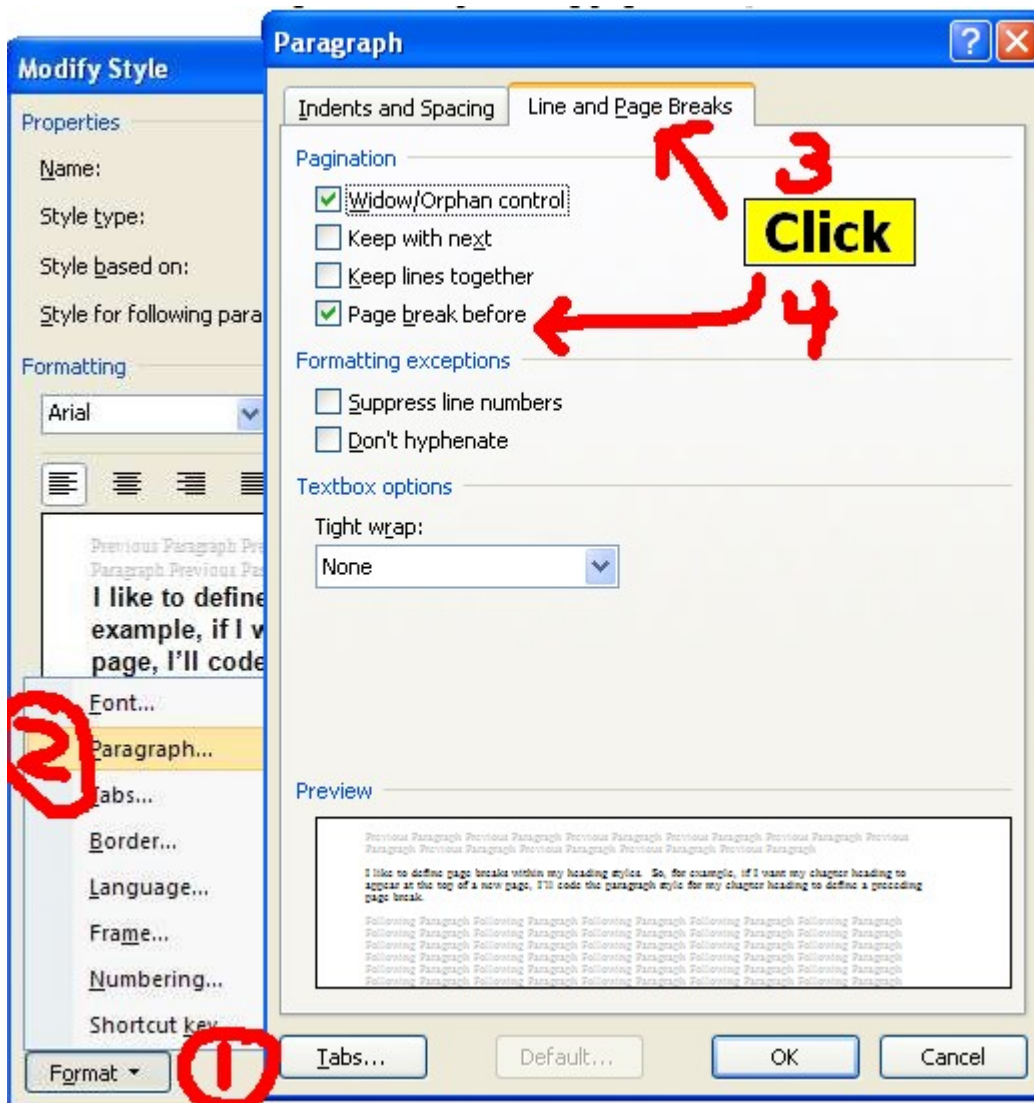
Modify Style

Properties

Name:

Style type:

Style based on:

Style for following para

Formatting

Arial

Previous Paragraph Pre
Paragraph Previous Pa

I like to define
example, if I w
page, I'll code

Font...

Paragraph...

Tabs...

Border...

Language...

Frame...

Numbering...

Shortcut key

Format

Paragraph

Indents and Spacing

Line and Page Breaks

Pagination

Widow/Orphan control

Keep with next

Keep lines together

Page break before

Formatting exceptions

Suppress line numbers

Don't hyphenate

Textbox options

Tight wrap:

None

Preview

Previous Paragraph Previous Paragraph Previous Paragraph Previous Paragraph Previous Paragraph Previous Paragraph Previous Paragraph Previous Paragraph Previous Paragraph Previous Paragraph

I like to define page breaks within my heading styles. So, for example, if I want my chapter heading to appear at the top of a new page, I'll code the paragraph style for my chapter heading to define a preceding page break.

Following Paragraph Following Paragraph Following Paragraph Following Paragraph Following Paragraph Following Paragraph Following Paragraph Following Paragraph Following Paragraph Following Paragraph Following Paragraph Following Paragraph Following Paragraph Following Paragraph Following Paragraph Following Paragraph Following Paragraph Following Paragraph Following Paragraph Following Paragraph Following Paragraph Following Paragraph Following Paragraph Following Paragraph Following Paragraph Following Paragraph Following Paragraph Following Paragraph Following Paragraph Following Paragraph Following Paragraph Following Paragraph Following Paragraph Following Paragraph Following Paragraph

Tabs...

Default...

OK

Cancel

1

2

3

Click

4